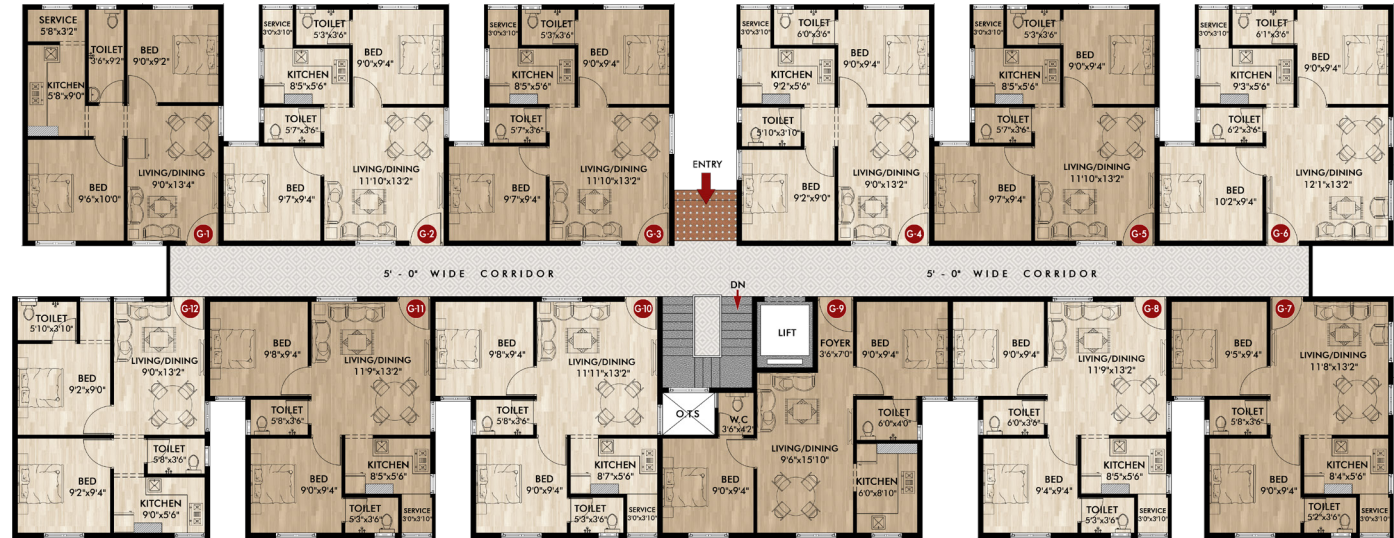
SERVICE
5'8"x3'2"

TOILET
3'6"x9'2"

BED
9'0"x9'2"

KITCHEN
5'8"x9'0"

BED
9'6"x10'0"

LIVING/DINING
9'0"x13'4"

G-1

SERVICE
3'0"x3'10"

TOILET
5'3"x3'6"

BED
9'0"x9'4"

KITCHEN
8'5"x5'6"

TOILET
5'7"x3'6"

BED
9'7"x9'4"

LIVING/DINING
11'10"x13'2"

G-2

SERVICE
3'0"x3'10"

TOILET
5'3"x3'6"

BED
9'0"x9'4"

KITCHEN
8'5"x5'6"

TOILET
5'7"x3'6"

BED
9'7"x9'4"

LIVING/DINING
11'10"x13'2"

G-3

ENTRY

SERVICE
3'0"x3'10"

TOILET
6'0"x3'6"

BED
9'0"x9'4"

KITCHEN
9'2"x5'6"

TOILET
3'10"x3'10"

BED
9'2"x9'0"

LIVING/DINING
9'0"x13'2"

G-4

SERVICE
3'0"x3'10"

TOILET
5'3"x3'6"

BED
9'0"x9'4"

KITCHEN
8'5"x5'6"

TOILET
5'7"x3'6"

BED
9'7"x9'4"

LIVING/DINING
11'10"x13'2"

G-5

SERVICE
3'0"x3'10"

TOILET
6'1"x3'6"

BED
9'0"x9'4"

KITCHEN
9'3"x5'6"

TOILET
6'2"x3'6"

BED
10'2"x9'4"

LIVING/DINING
12'1"x13'2"

G-6

5' - 0" WIDE CORRIDOR

5' - 0" WIDE CORRIDOR

TOILET
5'10"x3'10"

BED
9'2"x9'0"

LIVING/DINING
9'0"x13'2"

G-12

TOILET
5'8"x3'6"

BED
9'2"x9'4"

KITCHEN
9'0"x5'6"

BED
9'8"x9'4"

LIVING/DINING
11'9"x13'2"

G-11

TOILET
5'8"x3'6"

BED
9'0"x9'4"

KITCHEN
8'5"x5'6"

TOILET
5'3"x3'6"

SERVICE
3'0"x3'10"

BED
9'8"x9'4"

LIVING/DINING
11'11"x13'2"

G-10

TOILET
5'8"x3'6"

BED
9'0"x9'4"

KITCHEN
8'7"x5'6"

TOILET
5'3"x3'6"

SERVICE
3'0"x3'10"

DN

LIFT

O.T.S

W.C
3'6"x4'2"

FOYER
3'6"x7'0"

G-9

BED
9'0"x9'4"

TOILET
6'0"x4'0"

LIVING/DINING
9'6"x15'10"

BED
9'0"x9'4"

KITCHEN
6'0"x8'10"

BED
9'0"x9'4"

LIVING/DINING
11'9"x13'2"

G-8

TOILET
6'0"x3'6"

BED
9'4"x9'4"

KITCHEN
8'5"x5'6"

TOILET
5'3"x3'6"

SERVICE
3'0"x3'10"

TOILET
5'10"x3'6"

BED
9'5"x9'4"

LIVING/DINING
11'8"x13'2"

G-7

TOILET
5'8"x3'6"

BED
9'0"x9'4"

KITCHEN
8'4"x5'6"

TOILET
5'2"x3'6"

SERVICE
3'0"x3'10"